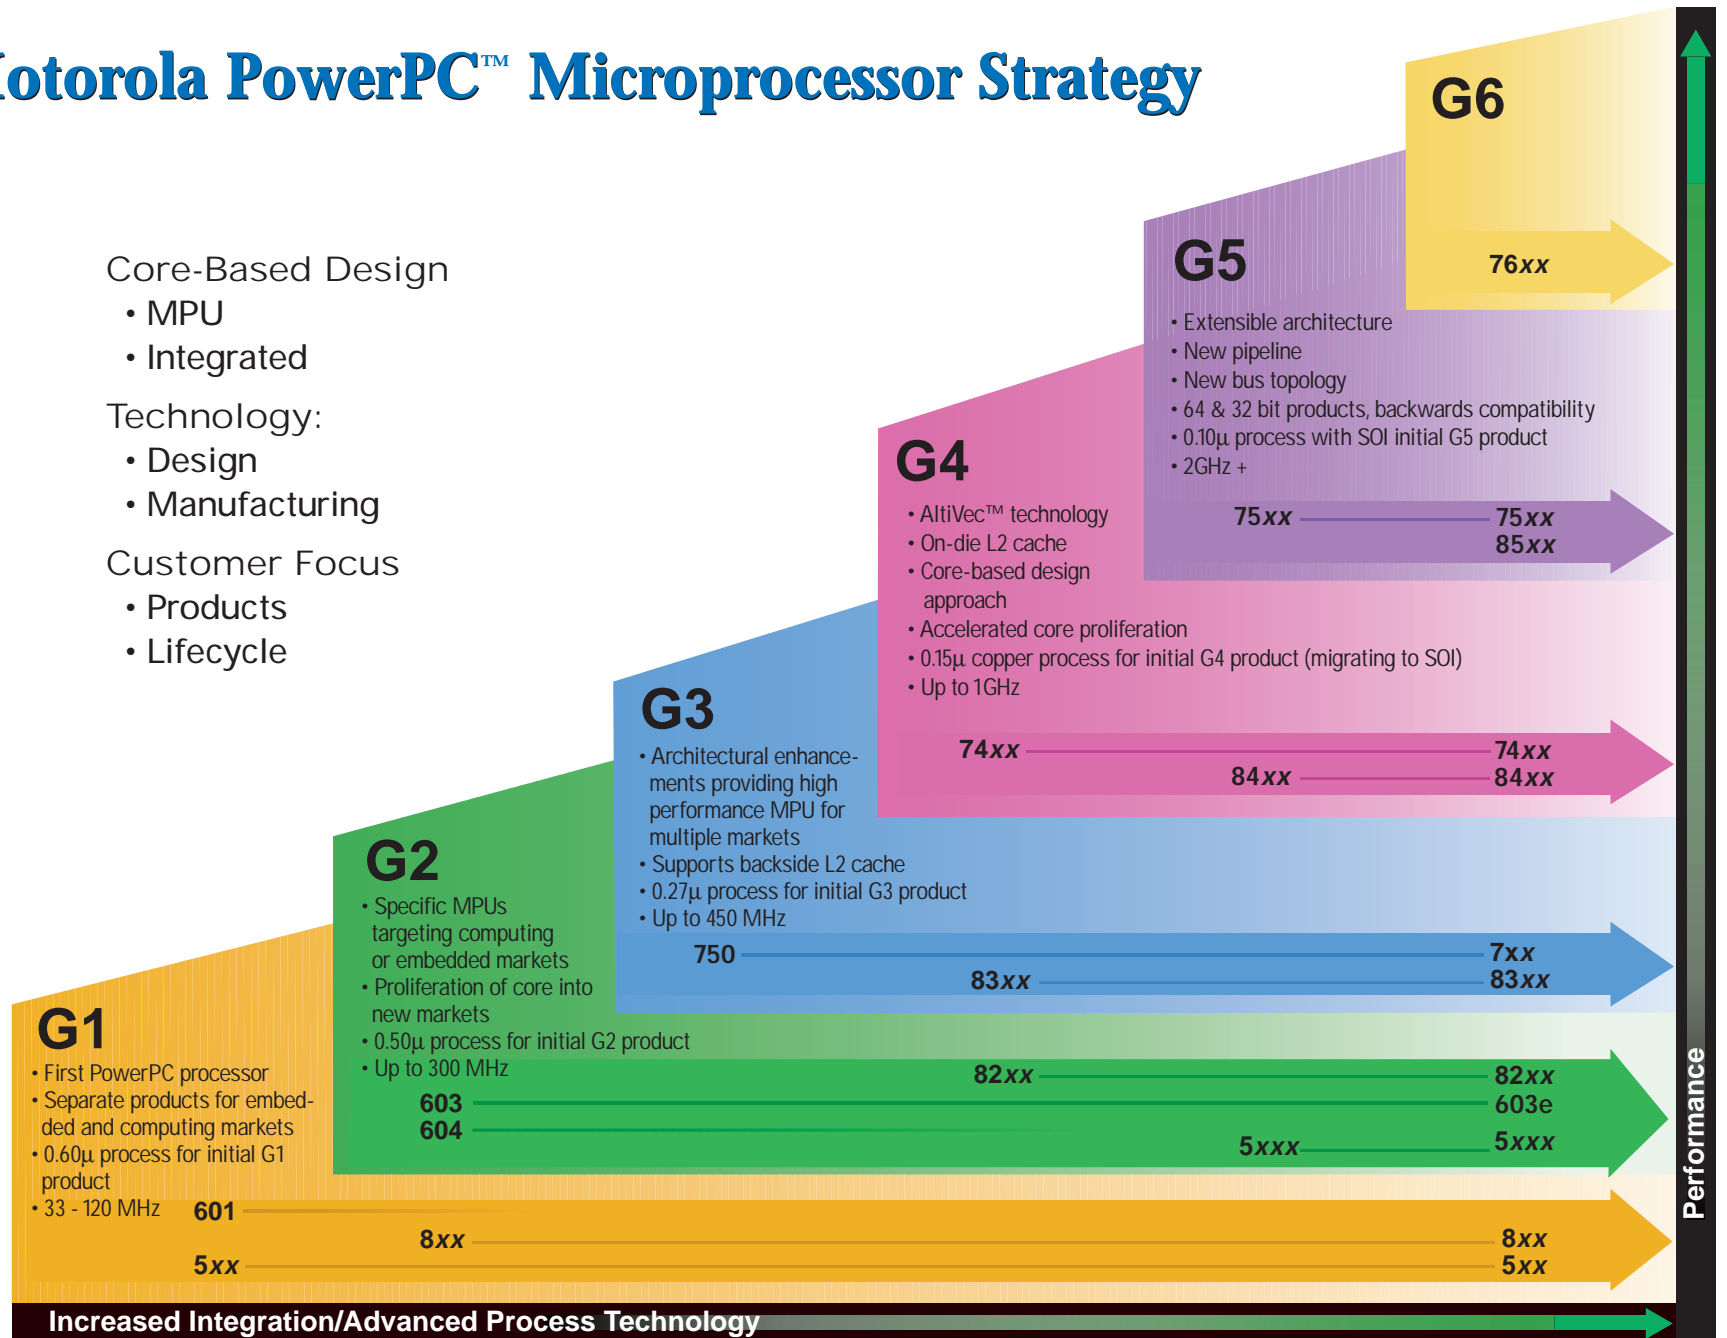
otorola PowerPC™ Microprocessor Strategy

Core-Based Design
• MPU
• Integrated

Technology:
• Design
• Manufacturing

Customer Focus
• Products
• Lifecycle

G6

76xx

G5

• Extensible architecture
• New pipeline
• New bus topology
• 64 & 32 bit products, backwards compatibility
• 0.10µ process with SOI initial G5 product
• 2GHz +

75xx 75xx 85xx

G4

• AltiVec™ technology
• On-die L2 cache
• Core-based design approach
• Accelerated core proliferation
• 0.15µ copper process for initial G4 product (migrating to SOI)
• Up to 1GHz

74xx 74xx
84xx 84xx

G3

• Architectural enhancements providing high performance MPU for multiple markets
• Supports backside L2 cache
• 0.27µ process for initial G3 product
• Up to 450 MHz

750 7xx
83xx 83xx

G2

• Specific MPUs targeting computing or embedded markets
• Proliferation of core into new markets
• 0.50µ process for initial G2 product
• Up to 300 MHz

82xx 82xx
603 603e
604
5xxx 5xxx

G1

• First PowerPC processor
• Separate products for embedded and computing markets
• 0.60µ process for initial G1 product
• 33 - 120 MHz

601
8xx 8xx
5xx 5xx

Performance

Increased Integration/Advanced Process Technology